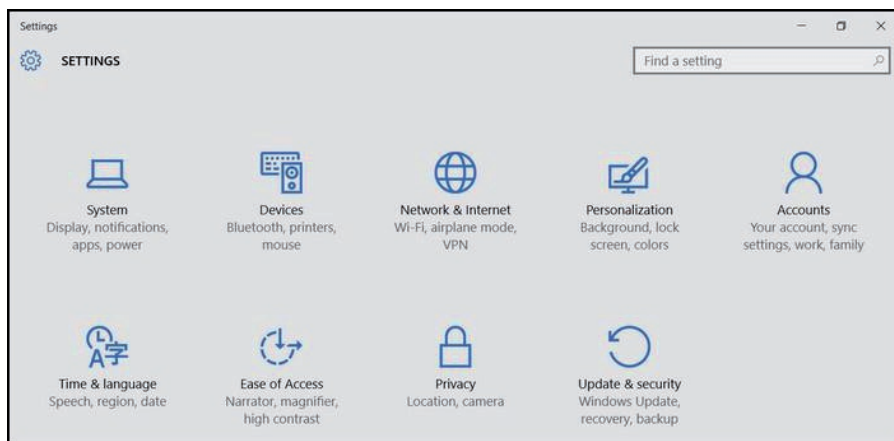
Settings

SETTINGS

Find a setting

System
Display, notifications, apps, power

Devices
Bluetooth, printers, mouse

Network & Internet
Wi-Fi, airplane mode, VPN

Personalization
Background, lock screen, colors

Accounts
Your account, sync settings, work, family

Time & language
Speech, region, date

Ease of Access
Narrator, magnifier, high contrast

Privacy
Location, camera

Update & security
Windows Update, recovery, backup